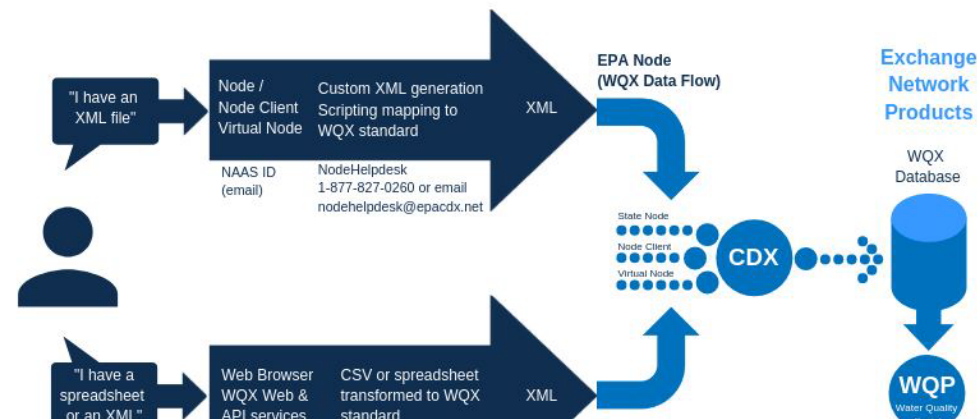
"I have an XML file"

Node / Node Client Virtual Node

Custom XML generation Scripting mapping to WQX standard

XML

NAAS ID (email)

NodeHelpdesk 1-877-827-0260 or email nodehelpdesk@epacdx.net

EPA Node (WQX Data Flow)

Exchange Network Products

WQX Database

State Node

Node Client

Virtual Node

CDX

"I have a spreadsheet or an XML"

Web Browser WQX Web & API services

CSV or spreadsheet transformed to WQX standard

XML

WQP

Water Quality